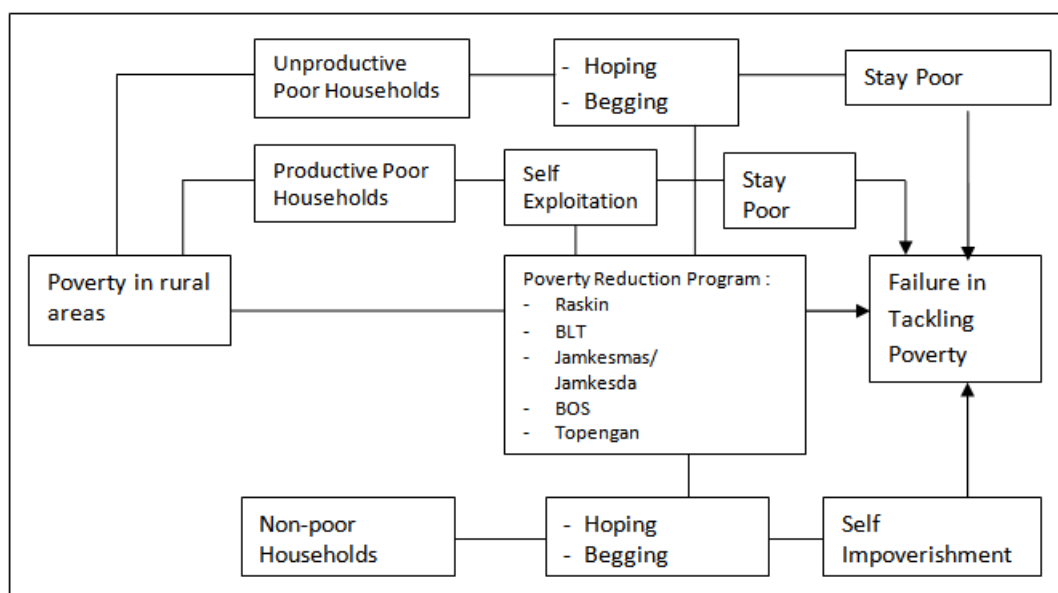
Unproductive Poor Households

- Hoping
- Begging

Stay Poor

Productive Poor Households

Self Exploitation

Stay Poor

Poverty in rural areas

Poverty Reduction Program :
- Raskin
- BLT
- Jamkesmas/ Jamkesda
- BOS
- Topengan

Failure in Tackling Poverty

Non-poor Households

- Hoping
- Begging

Self Impoverishment